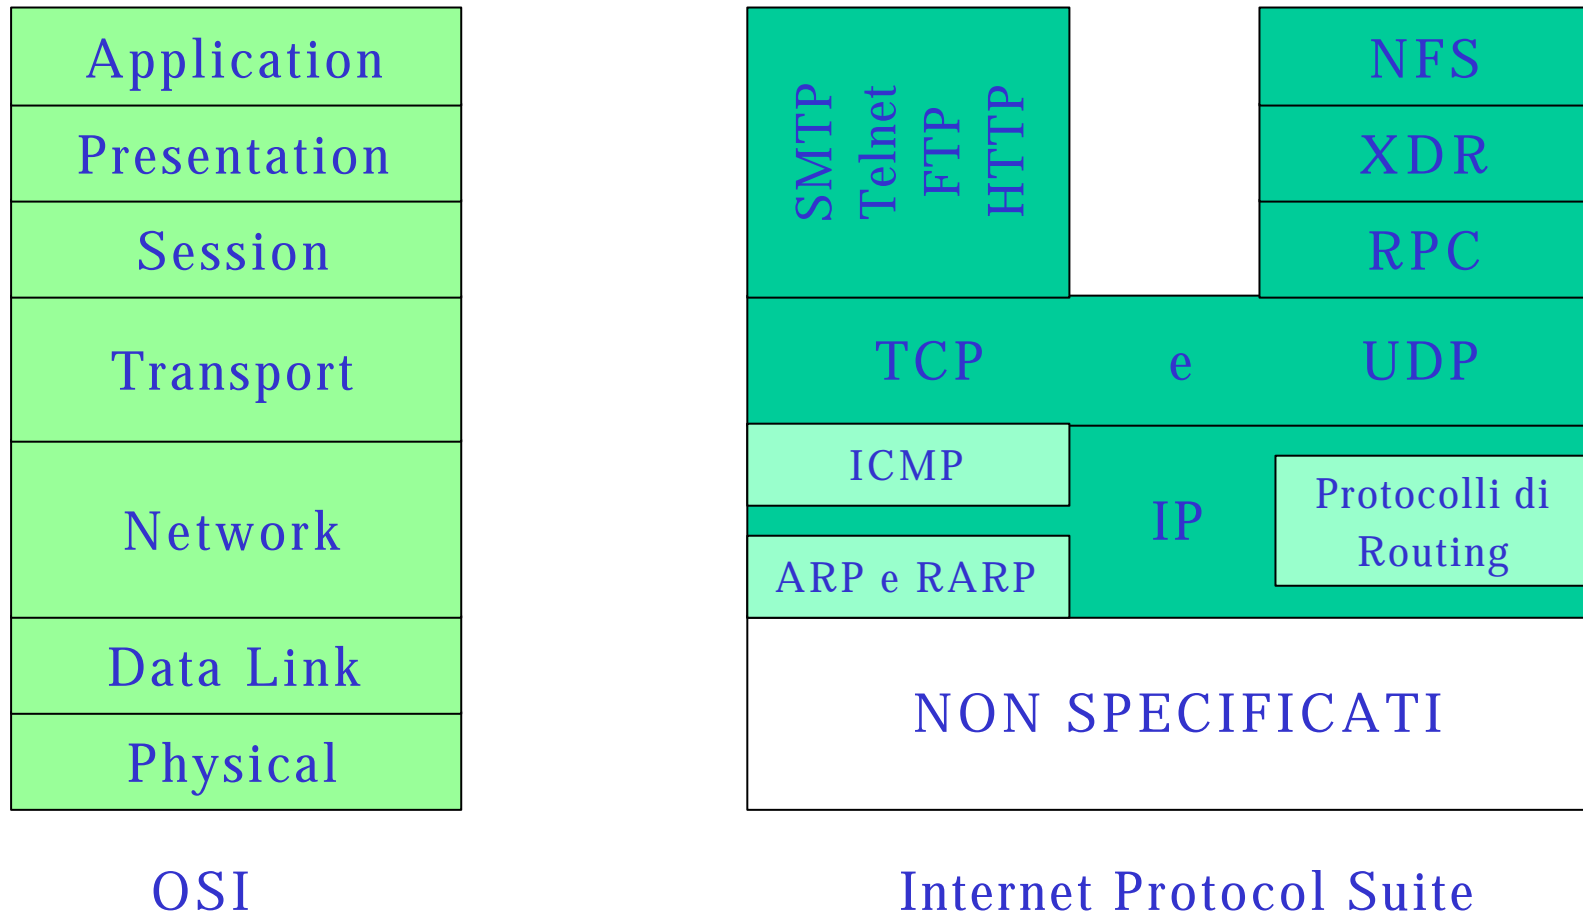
Application
Presentation
Session
Transport
Network
Data Link
Physical

OSI

SMTP
Telnet
FTP
HTTP

NFS
XDR
RPC

TCP e UDP

ICMP
ARP e RARP
IP
Protocolli di Routing

NON SPECIFICATI

Internet Protocol Suite